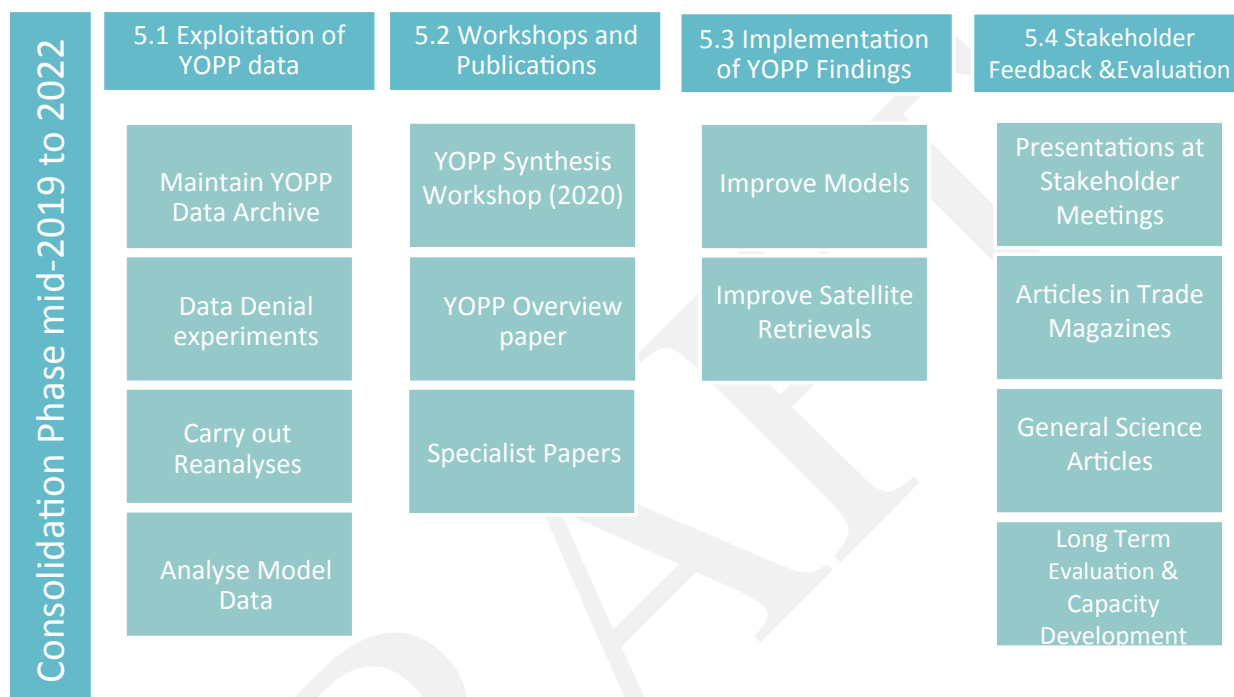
Consolidation Phase mid-2019 to 2022

5.1 Exploitation of YOPP data

Maintain YOPP Data Archive

Data Denial experiments

Carry out Reanalyses

Analyse Model Data

5.2 Workshops and Publications

YOPP Synthesis Workshop (2020)

YOPP Overview paper

Specialist Papers

5.3 Implementation of YOPP Findings

Improve Models

Improve Satellite Retrievals

5.4 Stakeholder Feedback &Evaluation

Presentations at Stakeholder Meetings

Articles in Trade Magazines

General Science Articles

Long Term Evaluation & Capacity Development

DRAFT